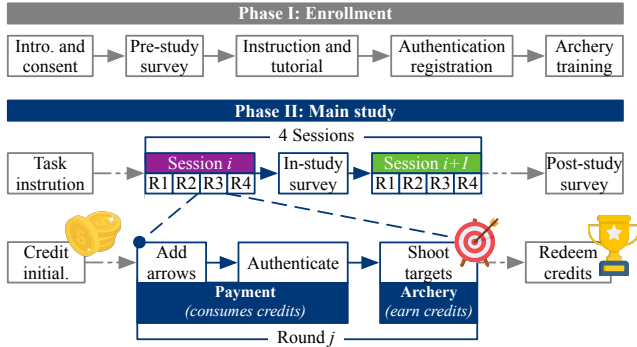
Phase I: Enrollment

Intro. and consent

Pre-study survey

Instruction and tutorial

Authentication registration

Archery training

Phase II: Main study

4 Sessions

Task instrution

Session $i$

R1 R2 R3 R4

In-study survey

Session $i+1$

R1 R2 R3 R4

Post-study survey

Credit initial.

Add arrows

Authenticate

Shoot targets

Redeem credits

Payment
(consumes credits)

Archery
(earn credits)

Round $j$